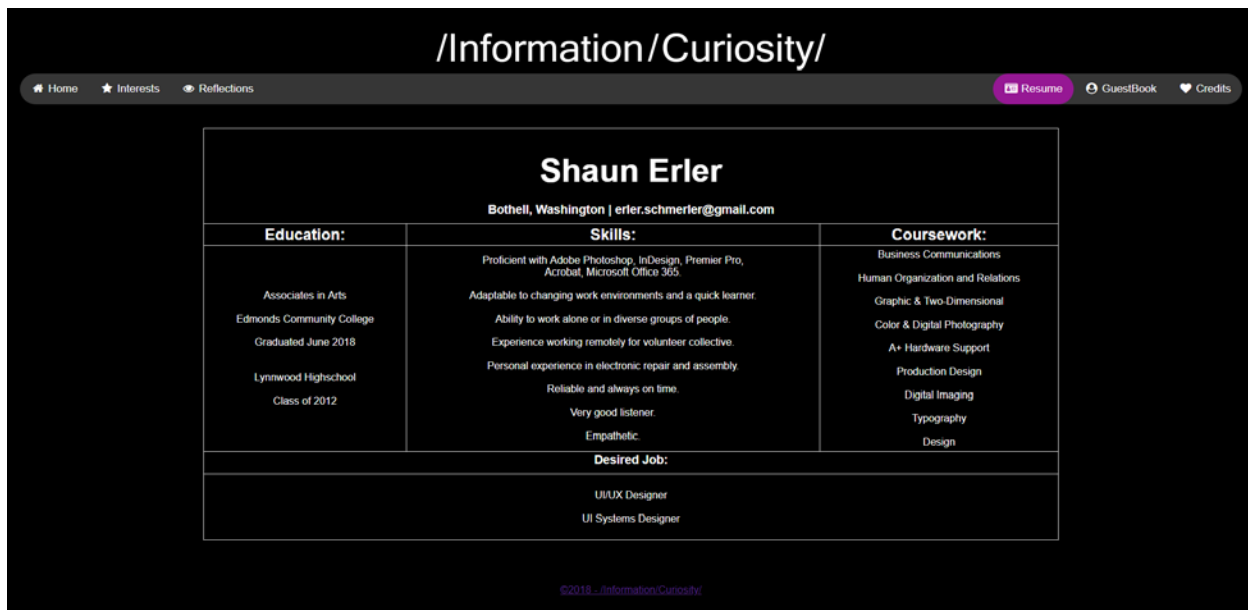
/Information/Curiosity/

Home Interests Reflections Resume GuestBook Credits

Shaun Erler

Bothell, Washington | erler.schmerler@gmail.com

| Education: | Skills: | Coursework: |
|---|---|---|
| Associates in Arts<br>Edmonds Community College<br>Graduated June 2018<br>Lynnwood Highschool<br>Class of 2012 | Proficient with Adobe Photoshop, InDesign, Premier Pro, Acrobat, Microsoft Office 365.<br>Adaptable to changing work environments and a quick learner.<br>Ability to work alone or in diverse groups of people.<br>Experience working remotely for volunteer collective.<br>Personal experience in electronic repair and assembly.<br>Reliable and always on time.<br>Very good listener.<br>Empathetic. | Business Communications<br>Human Organization and Relations<br>Graphic & Two-Dimensional<br>Color & Digital Photography<br>A+ Hardware Support<br>Production Design<br>Digital Imaging<br>Typography<br>Design |

Desired Job:

UI/UX Designer

UI Systems Designer

©2018 - /Information/Curiosity/